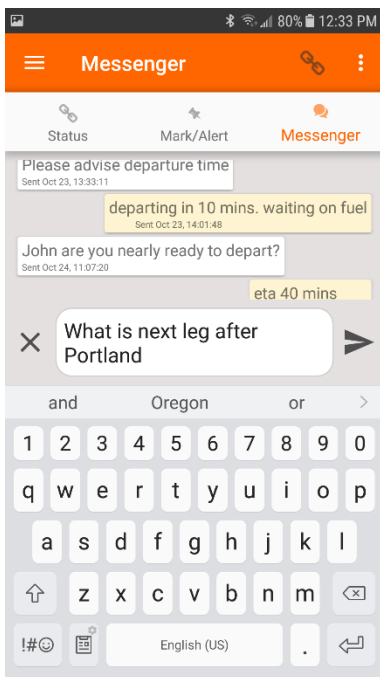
80% 12:33 PM

Messenger

Status
Mark/Alert
Messenger

Please advise departure time
Sent Oct 23, 13:33:11

departing in 10 mins. waiting on fuel
Sent Oct 23, 14:01:48

John are you nearly ready to depart?
Sent Oct 24, 11:07:20

eta 40 mins

What is next leg after Portland

and
Oregon
or

1 2 3 4 5 6 7 8 9 0
q w e r t y u i o p
a s d f g h j k l
z x c v b n m
!#☺
English (US)
.